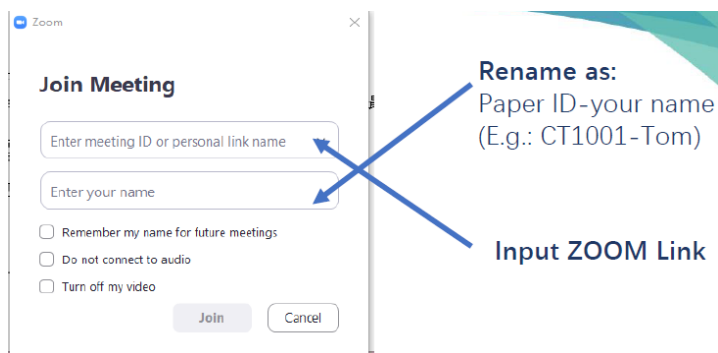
Zoom

Join Meeting

Enter meeting ID or personal link name

Enter your name

Remember my name for future meetings

Do not connect to audio

Turn off my video

Join

Cancel

Rename as:
Paper ID-your name
(E.g.: CT1001-Tom)

Input ZOOM Link